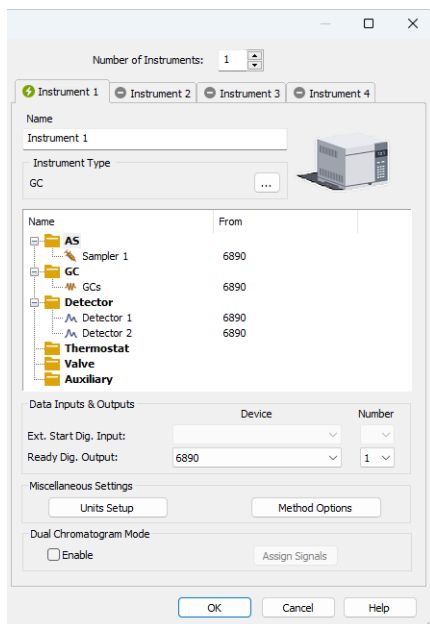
Number of Instruments: 1

Instrument 1
Instrument 2
Instrument 3
Instrument 4

Name
Instrument 1

Instrument Type
GC
...

| Name | From |
|---|---|
| AS | |
| Sampler 1 | 6890 |
| GC | |
| GCs | 6890 |
| Detector | |
| Detector 1 | 6890 |
| Detector 2 | 6890 |
| Thermostat | |
| Valve | |
| Auxiliary | |

Data Inputs & Outputs
Device
Number
Ext. Start Dig. Input:
Ready Dig. Output: 6890 1

Miscellaneous Settings
Units Setup
Method Options

Dual Chromatogram Mode
Enable
Assign Signals

OK
Cancel
Help